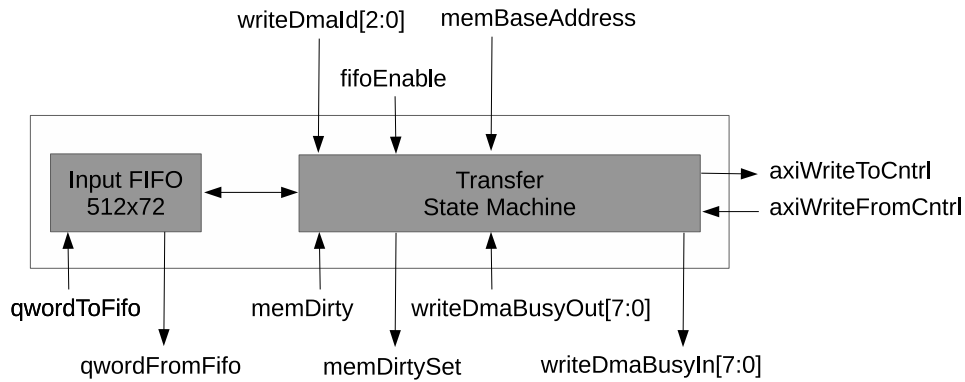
writeDmaId[2:0]
memBaseAddress
fifoEnable
Input FIFO
512x72
Transfer
State Machine
axiWriteToCntrl
axiWriteFromCntrl
qwordToFifo
memDirty
writeDmaBusyOut[7:0]
qwordFromFifo
memDirtySet
writeDmaBusyIn[7:0]